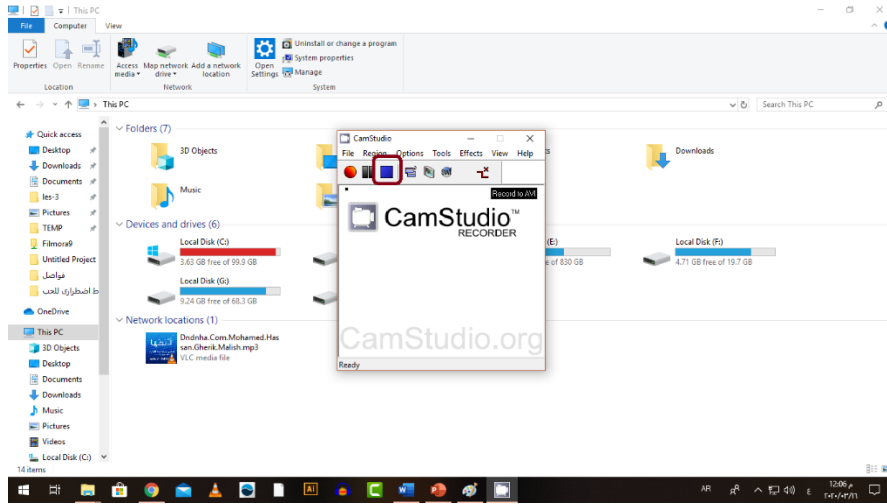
This PC

File Computer View

Properties Open Rename
Location

Access media Map network drive Add a network location
Network

Open Settings
Uninstall or change a program
System properties
Manage
System

← → ↑ This PC

Search This PC

Quick access
Desktop
Downloads
Documents
les-3
Pictures
TEMP
Filmora9
Untitled Project
فواصل
اضطرارى للحب
OneDrive
This PC
3D Objects
Desktop
Documents
Downloads
Music
Pictures
Videos
Local Disk (C:)

Folders (7)
3D Objects
Downloads
Music

Devices and drives (6)
Local Disk (C:)
3.63 GB free of 99.9 GB
of 830 GB
Local Disk (F:)
4.71 GB free of 19.7 GB
Local Disk (G:)
9.24 GB free of 68.3 GB

Network locations (1)
Dndnha.Com.Mohamed.Hassan.Gherik.Malish.mp3
VLC media file

14 items

CamStudio
File Region Options Tools Effects View Help
Record to AVI
CamStudio™
RECORDER
CamStudio.org
Ready

AR
12:06 م
٢٠٢٠/٠٣/٢١